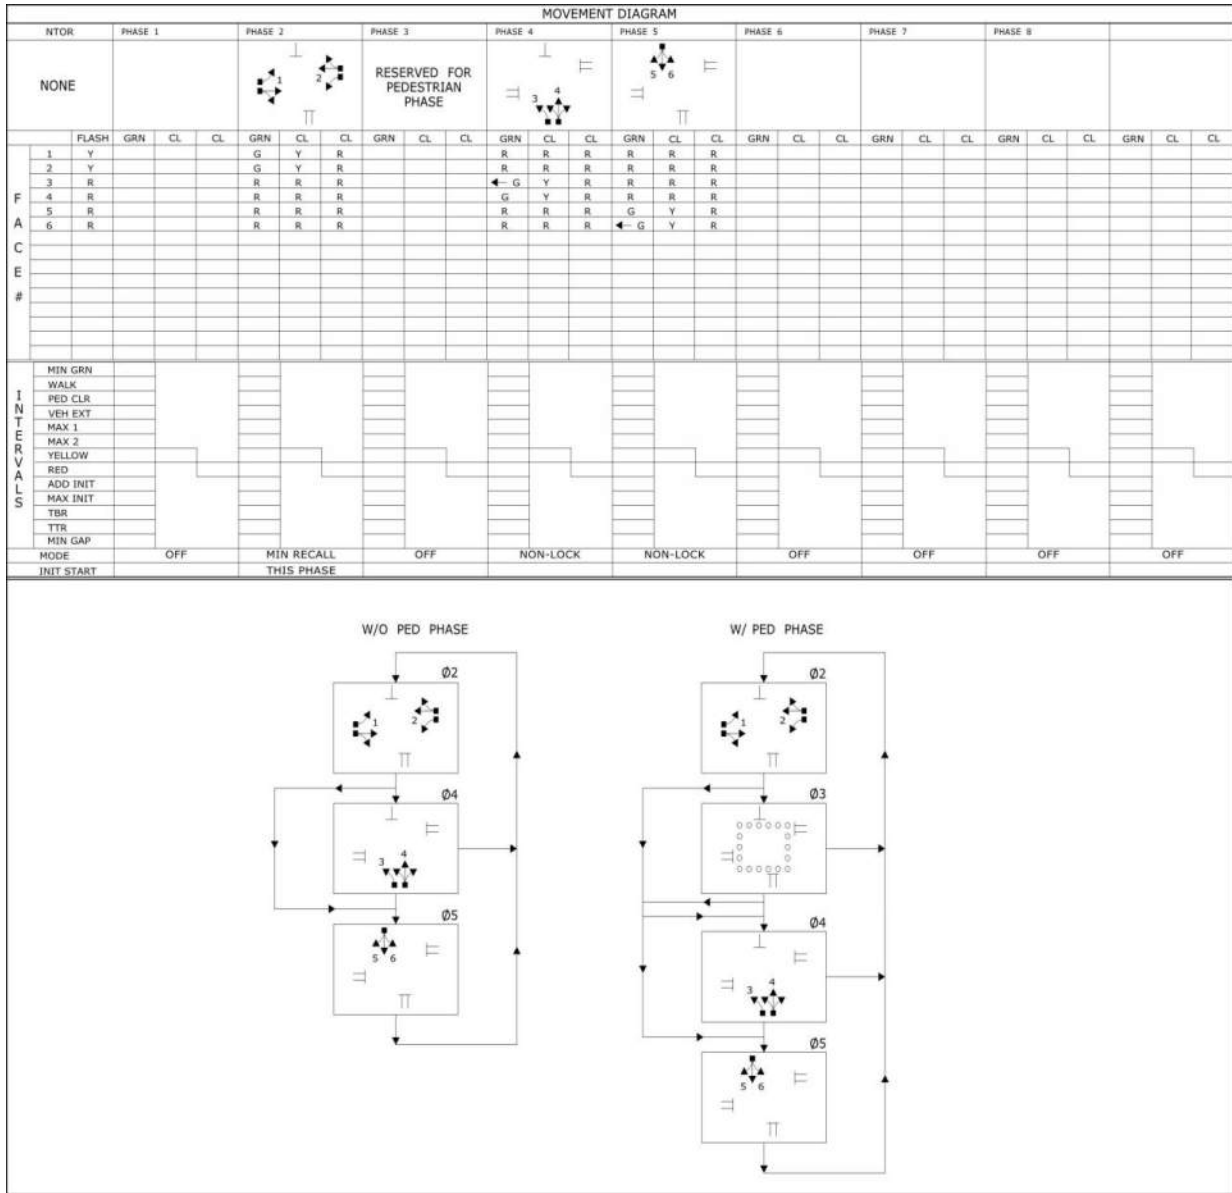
MOVEMENT DIAGRAM

| NTOR | | PHASE 1 | | | PHASE 2 | | | PHASE 3 | | | PHASE 4 | | | PHASE 5 | | | PHASE 6 | | | PHASE 7 | | | PHASE 8 | | | | | |
|---|---|---|---|---|---|---|---|---|---|---|---|---|---|---|---|---|---|---|---|---|---|---|---|---|---|---|---|---|---|
| NONE | | | | | 1 2 | | | RESERVED FOR PEDESTRIAN PHASE | | | 3 4 | | | 5 6 | | | | | | | | | | | | | | | |
| | FLASH | GRN | CL | CL | GRN | CL | CL | GRN | CL | CL | GRN | CL | CL | GRN | CL | CL | GRN | CL | CL | GRN | CL | CL | GRN | CL | CL | GRN | CL | CL |
| 1 | Y | | | | G | Y | R | | | | R | R | R | R | R | R | | | | | | | | | | | | |
| 2 | Y | | | | G | Y | R | | | | R | R | R | R | R | R | | | | | | | | | | | | |
| 3 | R | | | | R | R | R | | | | ← G | Y | R | R | R | R | | | | | | | | | | | | |
| 4 | R | | | | R | R | R | | | | G | Y | R | R | R | R | | | | | | | | | | | | |
| 5 | R | | | | R | R | R | | | | R | R | R | G | Y | R | | | | | | | | | | | | |
| 6 | R | | | | R | R | R | | | | R | R | R | ← G | Y | R | | | | | | | | | | | | |

F A C E #

INTERVALS
MIN GRN
WALK
PED CLR
VEH EXT
MAX 1
MAX 2
YELLOW
RED
ADD INIT
MAX INIT
TBR
TTR
MIN GAP

| MODE | OFF | MIN RECALL | OFF | NON-LOCK | NON-LOCK | OFF | OFF | OFF | OFF |
|---|---|---|---|---|---|---|---|---|---|
| INIT START | | THIS PHASE | | | | | | | |

W/O PED PHASE

Ø2
1 2
Ø4
3 4
Ø5
5 6

W/ PED PHASE

Ø2
1 2
Ø3
Ø4
3 4
Ø5
5 6